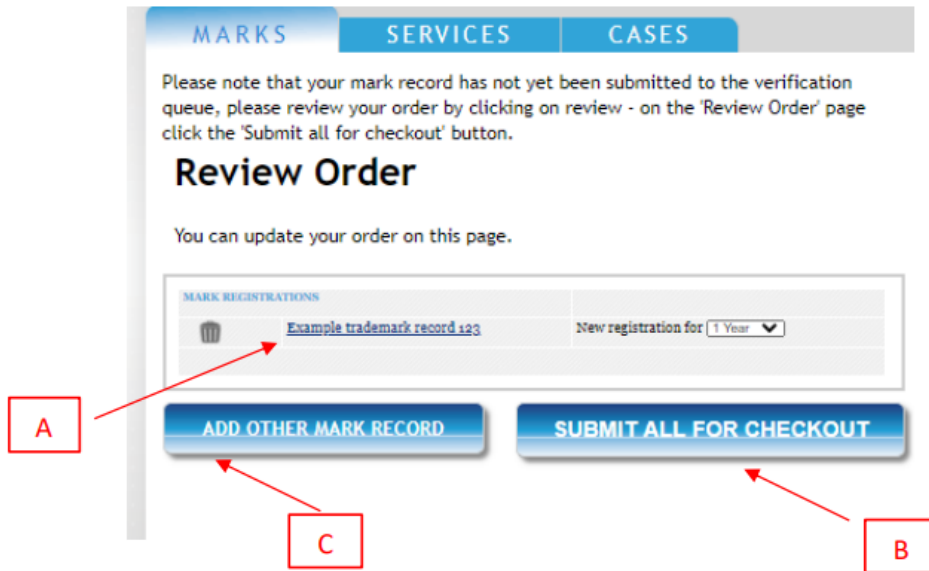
MARKS SERVICES CASES

Please note that your mark record has not yet been submitted to the verification queue, please review your order by clicking on review - on the 'Review Order' page click the 'Submit all for checkout' button.

Review Order

You can update your order on this page.

| MARK REGISTRATIONS | | |
|---|---|---|
| | Example trademark record 123 | New registration for 1 Year |

ADD OTHER MARK RECORD

SUBMIT ALL FOR CHECKOUT

A

C

B